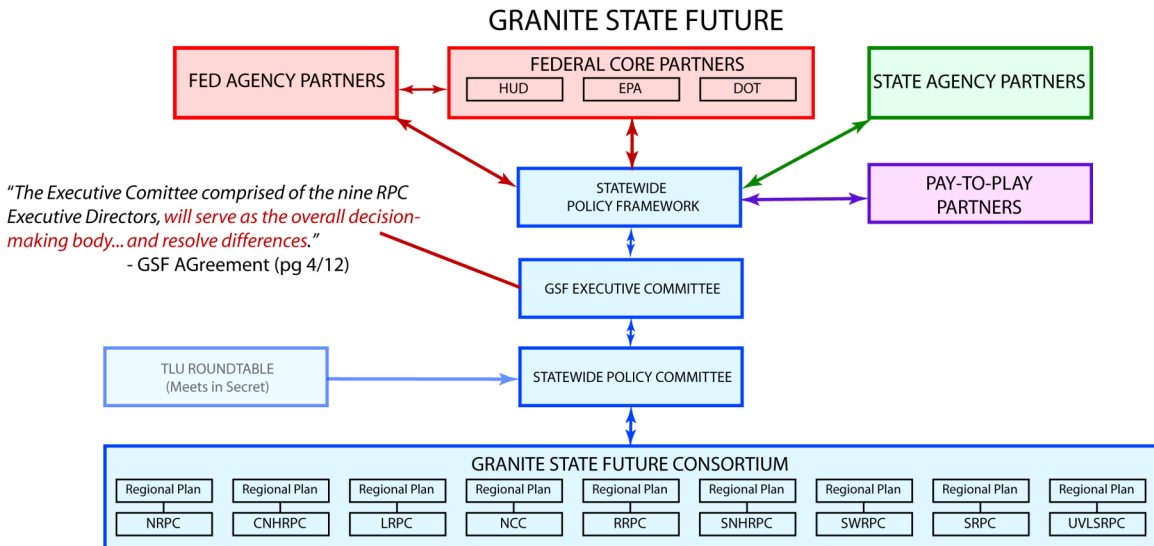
GRANITE STATE FUTURE

FED AGENCY PARTNERS

FEDERAL CORE PARTNERS

HUD

EPA

DOT

STATE AGENCY PARTNERS

"The Executive Comittee comprised of the nine RPC Executive Directors, will serve as the overall decision-making body... and resolve differences."
- GSF AGreement (pg 4/12)

STATEWIDE POLICY FRAMEWORK

PAY-TO-PLAY PARTNERS

GSF EXECUTIVE COMMITTEE

TLU ROUNDTABLE (Meets in Secret)

STATEWIDE POLICY COMMITTEE

GRANITE STATE FUTURE CONSORTIUM

| Regional Plan | Regional Plan | Regional Plan | Regional Plan | Regional Plan | Regional Plan | Regional Plan | Regional Plan | Regional Plan |
|---|---|---|---|---|---|---|---|---|
| NRPC | CNHRPC | LRPC | NCC | RRPC | SNHRPC | SWRPC | SRPC | UVLSRPC |